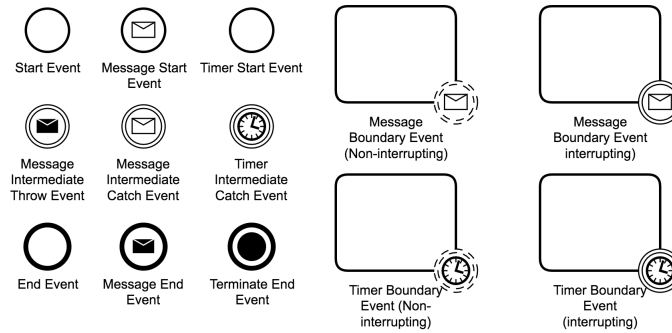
Start Event

Message Start Event

Timer Start Event

Message Intermediate Throw Event

Message Intermediate Catch Event

Timer Intermediate Catch Event

End Event

Message End Event

Terminate End Event

Message Boundary Event (Non-interrupting)

Message Boundary Event interrupting)

Timer Boundary Event (Non-interrupting)

Timer Boundary Event (interrupting)